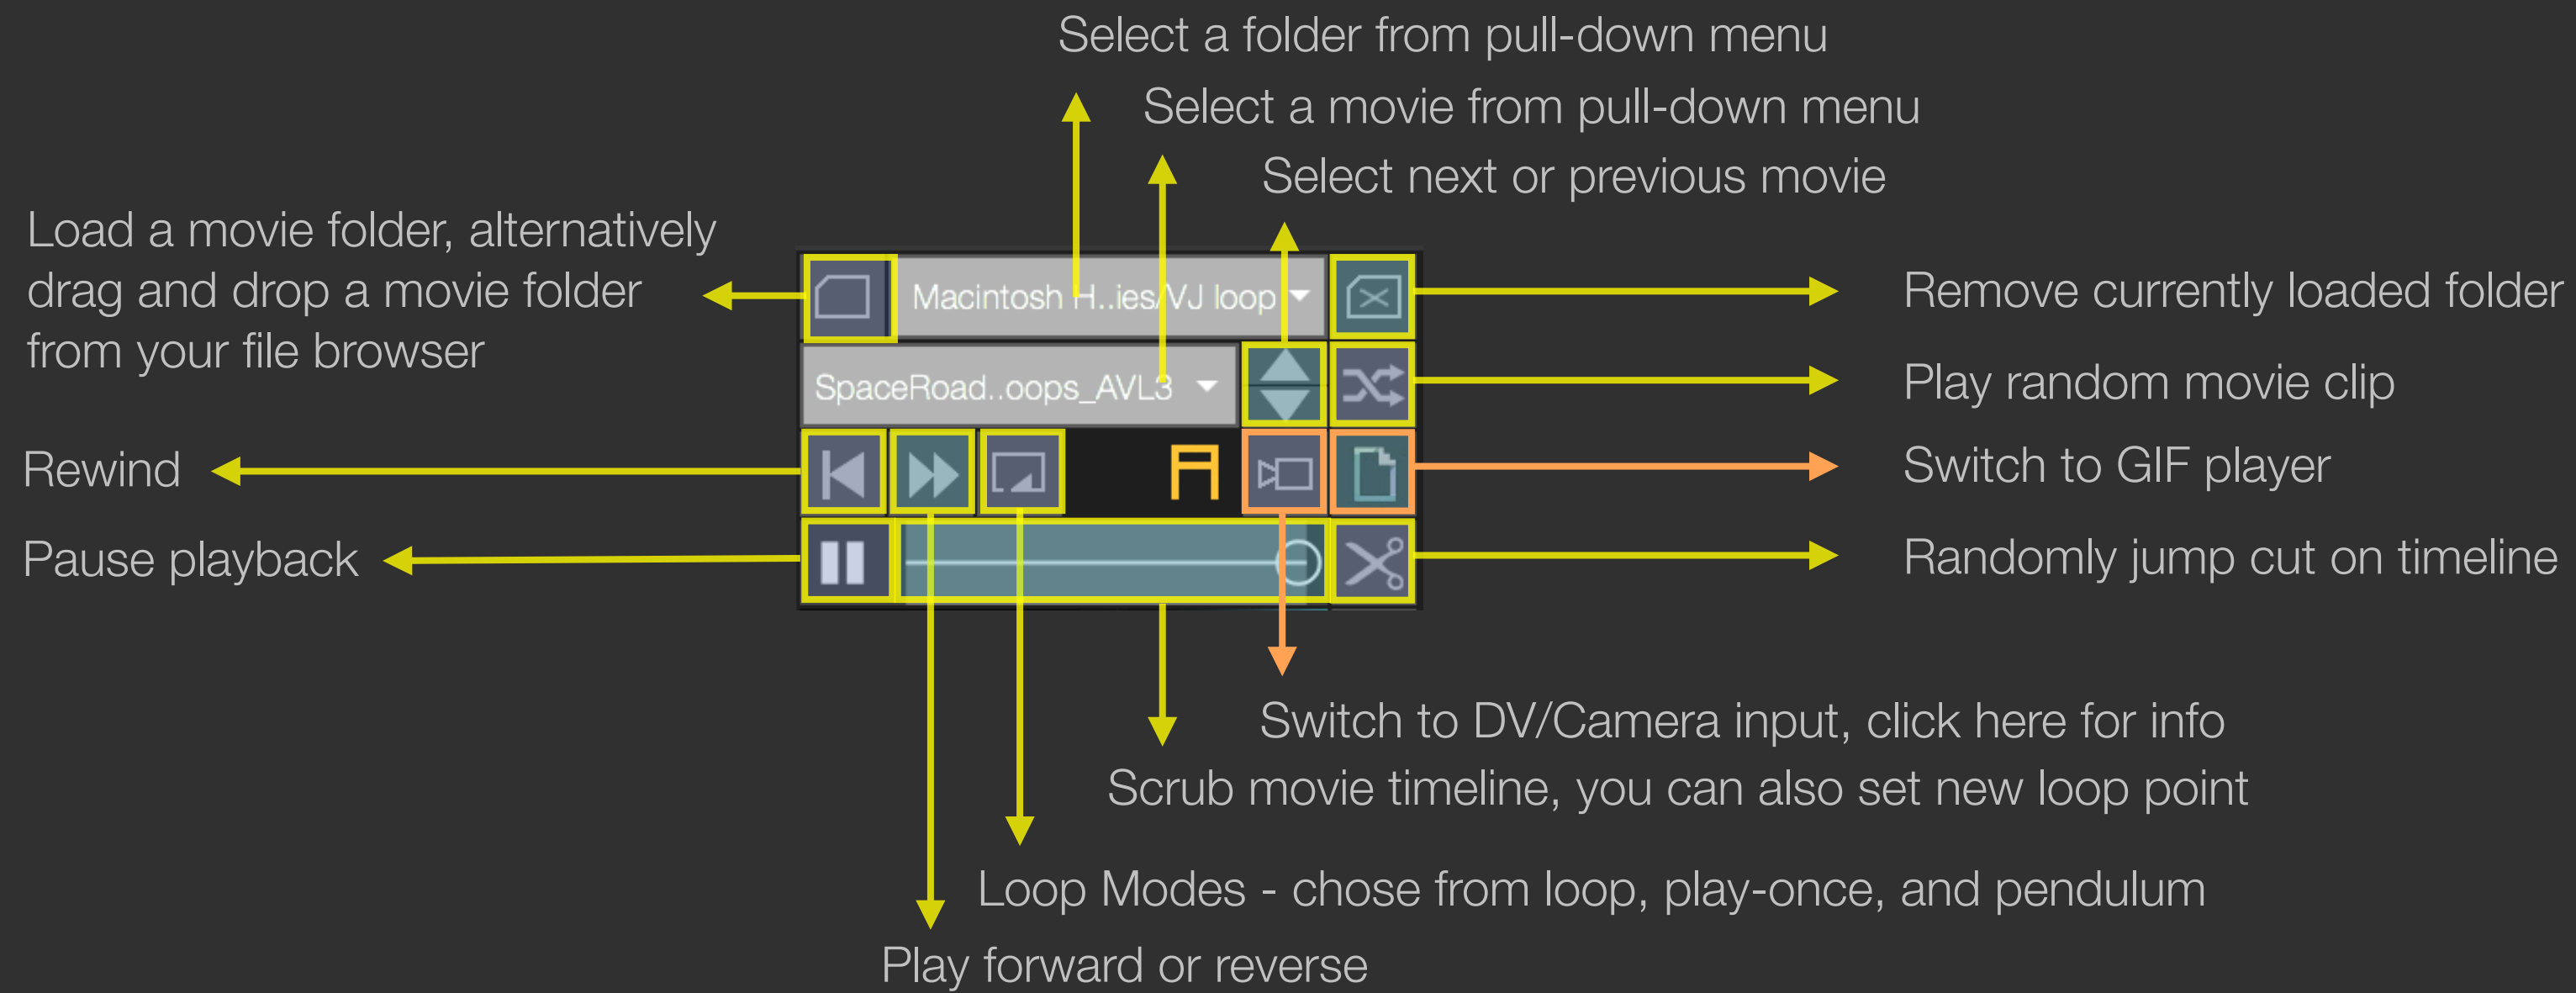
Select a folder from pull-down menu

Select a movie from pull-down menu

Select next or previous movie

Load a movie folder, alternatively drag and drop a movie folder from your file browser

Macintosh H..ies/VJ loop

Remove currently loaded folder

SpaceRoad..oops_AVL3

Play random movie clip

Rewind

A

Switch to GIF player

Pause playback

Randomly jump cut on timeline

Switch to DV/Camera input, click here for info

Scrub movie timeline, you can also set new loop point

Loop Modes - chose from loop, play-once, and pendulum

Play forward or reverse